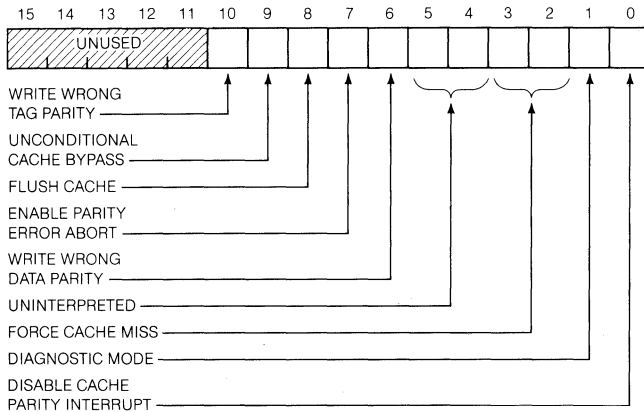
15 14 13 12 11 10 9 8 7 6 5 4 3 2 1 0

UNUSED

WRITE WRONG TAG PARITY

UNCONDITIONAL CACHE BYPASS

FLUSH CACHE

ENABLE PARITY ERROR ABORT

WRITE WRONG DATA PARITY

UNINTERPRETED

FORCE CACHE MISS

DIAGNOSTIC MODE

DISABLE CACHE PARITY INTERRUPT